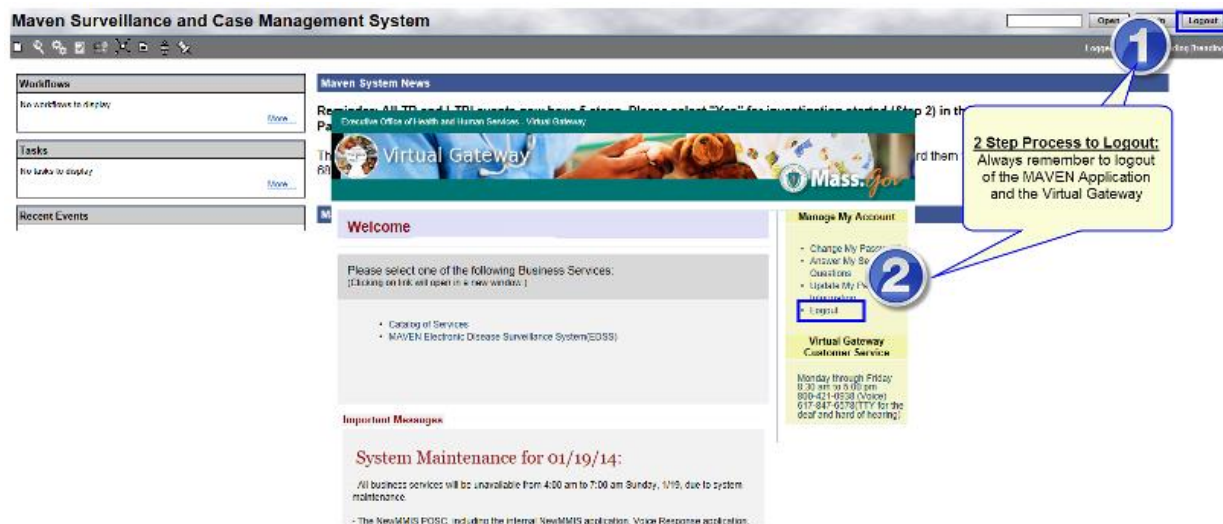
Maven Surveillance and Case Management System

Open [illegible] Logout

Logge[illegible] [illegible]ding Beache

Workflows

No workflows to display

More...

Tasks

No tasks to display

More...

Recent Events

Maven System News

Reminder: All TB and LTBI events now have 5 steps. Please select "Yes" for investigation started (Step 2) in th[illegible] Pa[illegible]

Th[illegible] rd them 60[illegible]

M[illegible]

Executive Office of Health and Human Services - Virtual Gateway

Virtual Gateway

Mass.Gov

Welcome

Please select one of the following Business Services:
(Clicking on link will open in a new window.)

• Catalog of Services
• MAVEN Electronic Disease Surveillance System(EDSS)

Manage My Account

• Change My Pass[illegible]
• Answer My Se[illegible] Questions
• Update My P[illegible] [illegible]
• Logout

Virtual Gateway Customer Service

Monday through Friday 8:30 am to 5:00 pm 800-421-0938 (Voice) 617-847-6578(TTY for the deaf and hard of hearing)

Important Messages

System Maintenance for 01/19/14:

All business services will be unavailable from 4:00 am to 7:00 am Sunday, 1/19, due to system maintenance.

- The NewMMIS POSC, including the internal NewMMIS application, Voice Response application,

1

2

2 Step Process to Logout:
Always remember to logout of the MAVEN Application and the Virtual Gateway